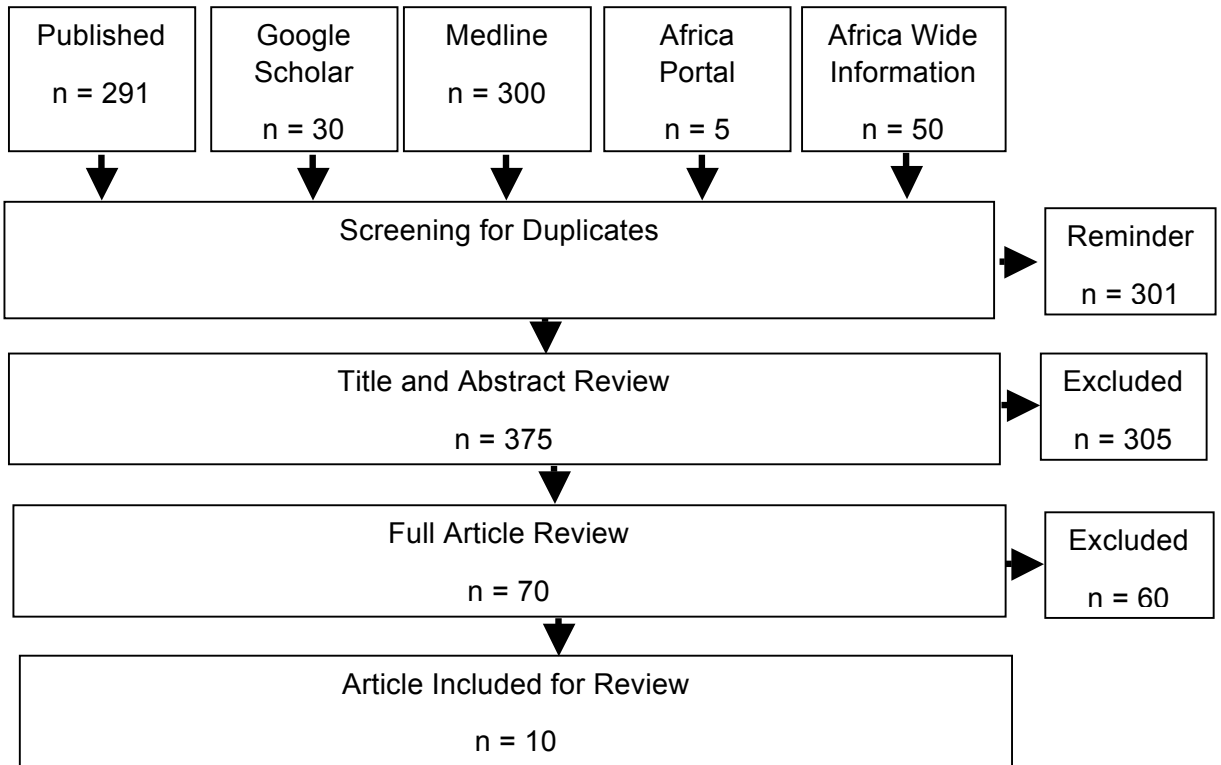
Published

n = 291

Google Scholar

n = 30

Medline

n = 300

Africa Portal

n = 5

Africa Wide Information

n = 50

Screening for Duplicates

Reminder

n = 301

Title and Abstract Review

n = 375

Excluded

n = 305

Full Article Review

n = 70

Excluded

n = 60

Article Included for Review

n = 10